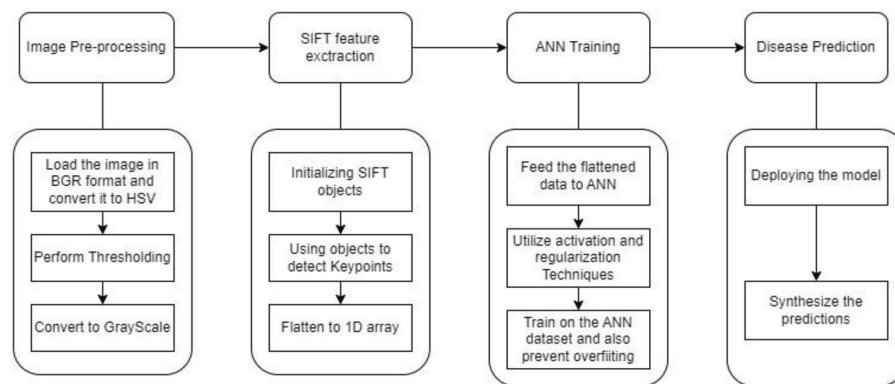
Image Pre-processing

SIFT feature exctraction

ANN Training

Disease Prediction

Load the image in BGR format and convert it to HSV

Perform Thresholding

Convert to GrayScale

Initializing SIFT objects

Using objects to detect Keypoints

Flatten to 1D array

Feed the flattened data to ANN

Utilize activation and regularization Techniques

Train on the ANN dataset and also prevent overfiiting

Deploying the model

Synthesize the predictions